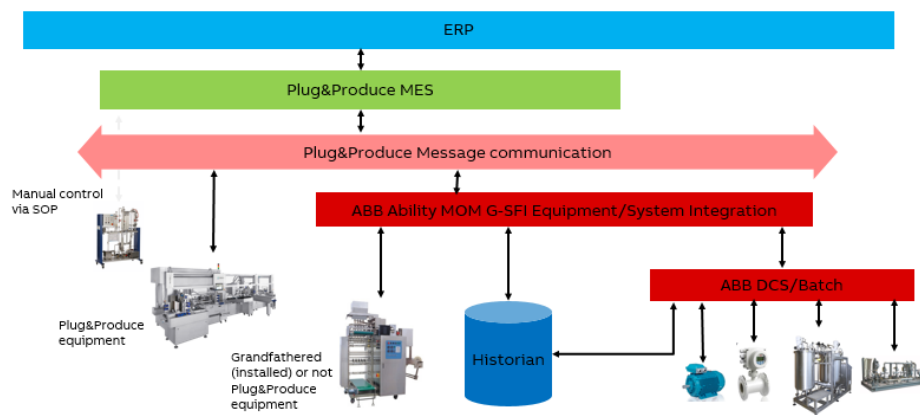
ERP

Plug&Produce MES

Plug&Produce Message communication

Manual control via SOP

ABB Ability MOM G-SFI Equipment/System Integration

ABB DCS/Batch

Plug&Produce equipment

Grandfathered (installed) or not Plug&Produce equipment

Historian